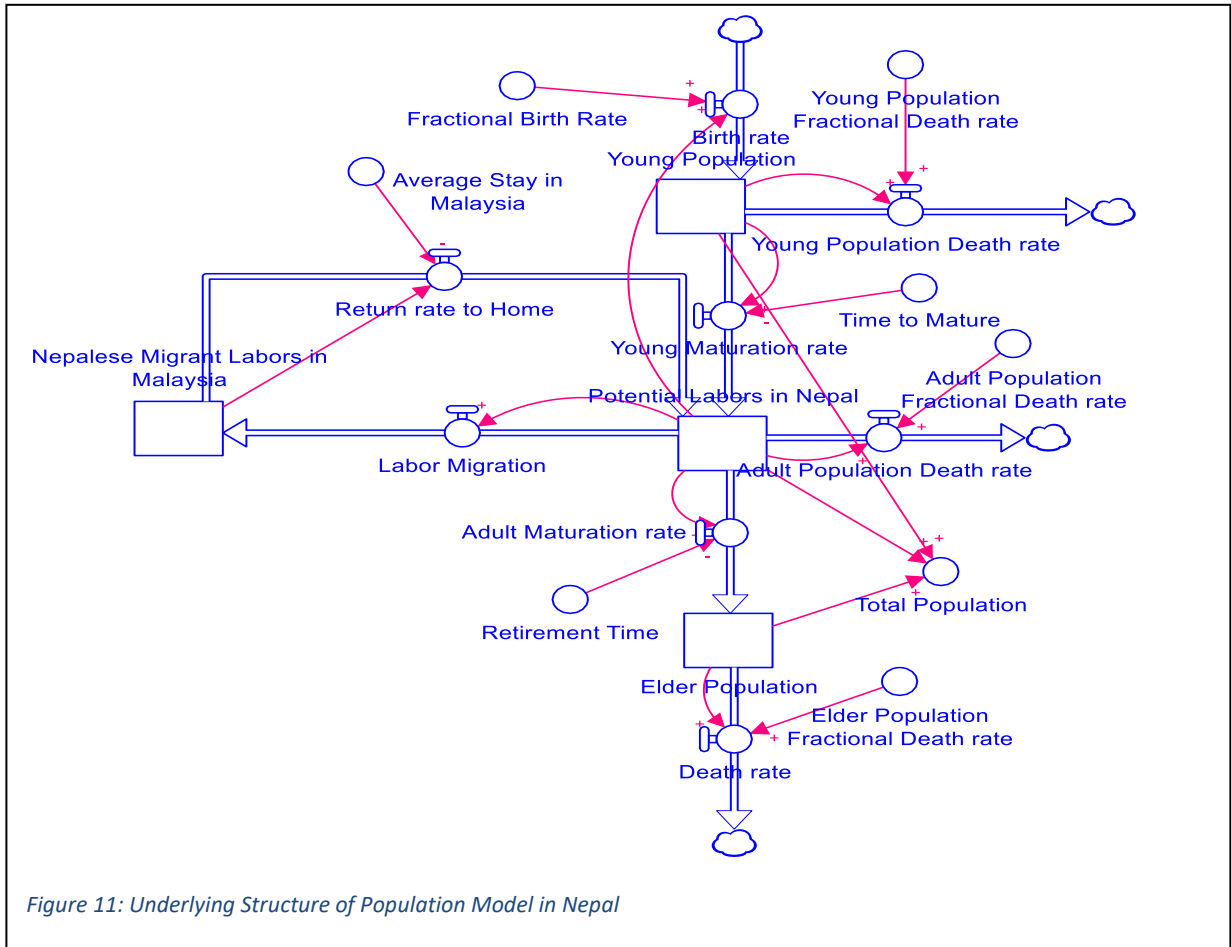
Fractional Birth Rate

Birth rate

Young Population

Young Population Fractional Death rate

Average Stay in Malaysia

Young Population Death rate

Return rate to Home

Time to Mature

Nepalese Migrant Labors in Malaysia

Young Maturation rate

Adult Population Fractional Death rate

Potential Labors in Nepal

Labor Migration

Adult Population Death rate

Adult Maturation rate

Total Population

Retirement Time

Elder Population

Elder Population Fractional Death rate

Death rate

Figure 11: Underlying Structure of Population Model in Nepal